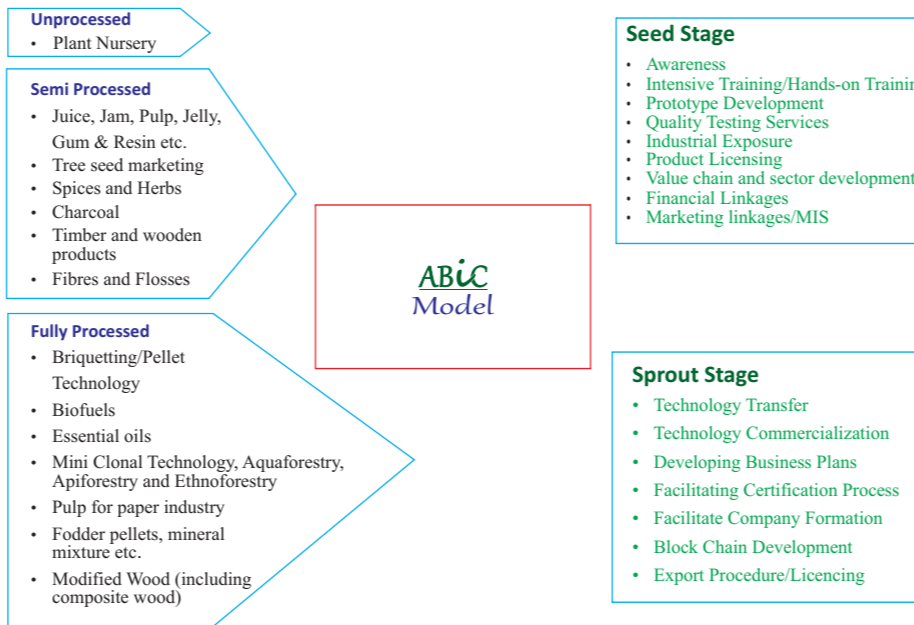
Unprocessed
• Plant Nursery

Semi Processed
• Juice, Jam, Pulp, Jelly, Gum & Resin etc.
• Tree seed marketing
• Spices and Herbs
• Charcoal
• Timber and wooden products
• Fibres and Flosses

Fully Processed
• Briquetting/Pellet Technology
• Biofuels
• Essential oils
• Mini Clonal Technology, Aquaforestry, Apiforestry and Ethnoforestry
• Pulp for paper industry
• Fodder pellets, mineral mixture etc.
• Modified Wood (including composite wood)

ABiC Model

Seed Stage
• Awareness
• Intensive Training/Hands-on Trainin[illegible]
• Prototype Development
• Quality Testing Services
• Industrial Exposure
• Product Licensing
• Value chain and sector development
• Financial Linkages
• Marketing linkages/MIS

Sprout Stage
• Technology Transfer
• Technology Commercialization
• Developing Business Plans
• Facilitating Certification Process
• Facilitate Company Formation
• Block Chain Development
• Export Procedure/Licencing